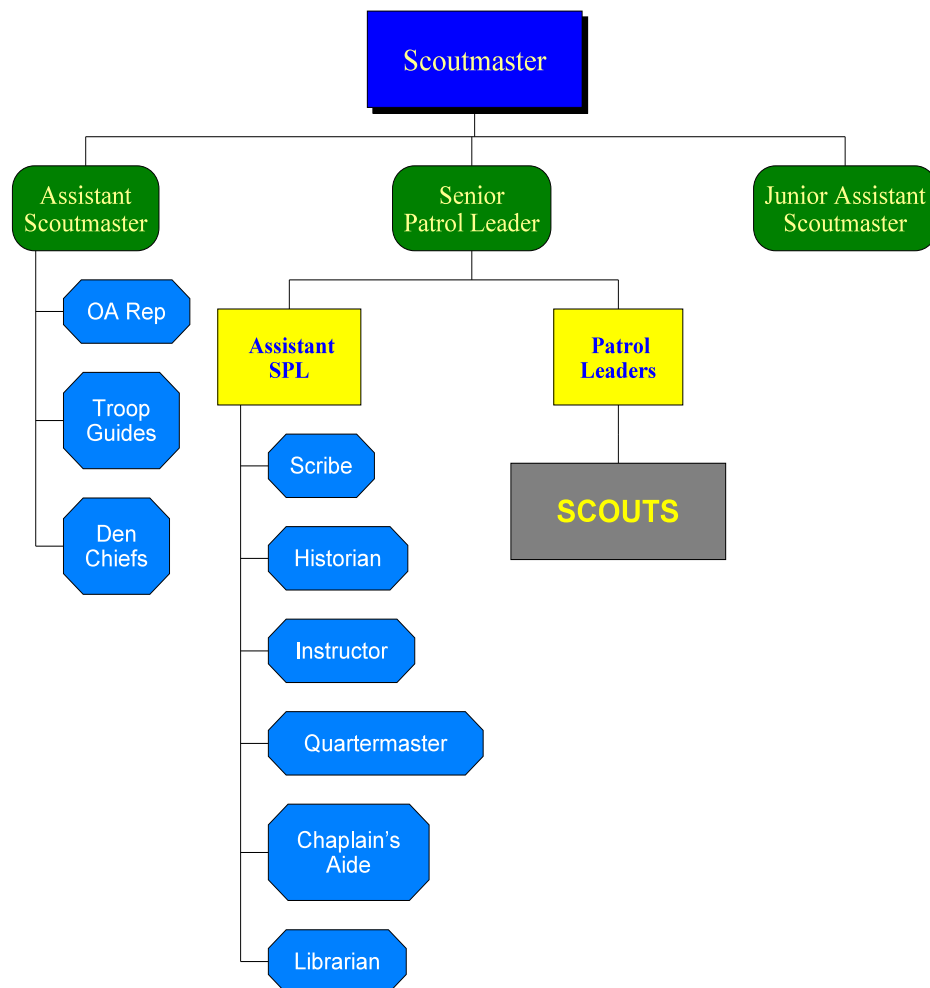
Scoutmaster

Assistant Scoutmaster

Senior Patrol Leader

Junior Assistant Scoutmaster

OA Rep

Troop Guides

Den Chiefs

Assistant SPL

Patrol Leaders

Scribe

Historian

Instructor

Quartermaster

Chaplain's Aide

Librarian

SCOUTS